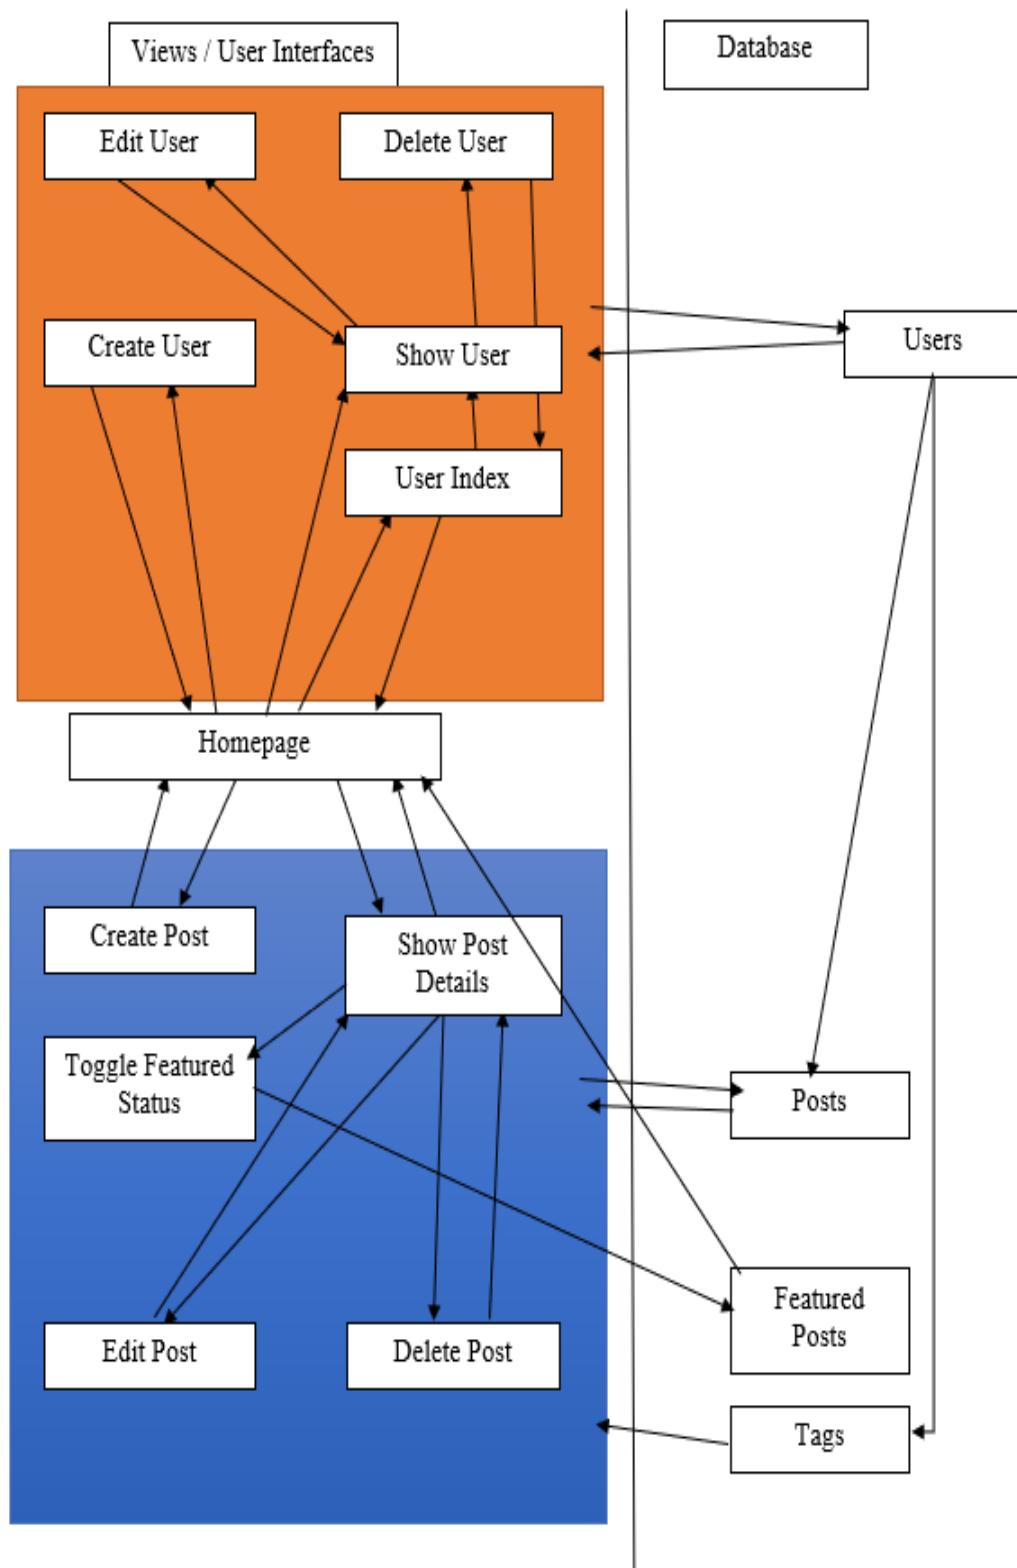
Views / User Interfaces

Database

Edit User

Delete User

Create User

Show User

Users

User Index

Homepage

Create Post

Show Post Details

Toggle Featured Status

Posts

Featured Posts

Edit Post

Delete Post

Tags